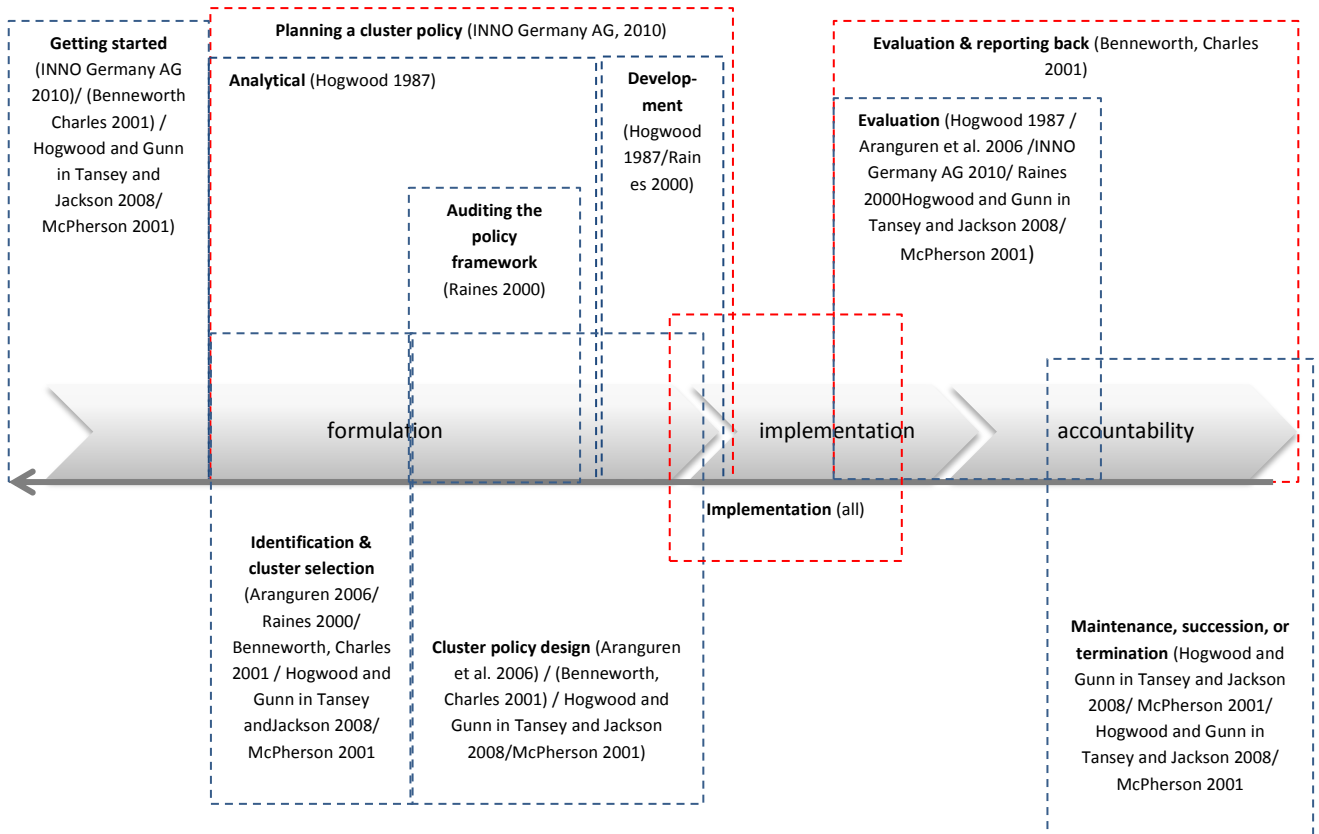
**Getting started** (INNO Germany AG 2010)/ (Benneworth Charles 2001) / Hogwood and Gunn in Tansey and Jackson 2008/ McPherson 2001)

**Planning a cluster policy** (INNO Germany AG, 2010)

**Analytical** (Hogwood 1987)

**Auditing the policy framework** (Raines 2000)

**Development** (Hogwood 1987/Raines 2000)

**Evaluation & reporting back** (Benneworth, Charles 2001)

**Evaluation** (Hogwood 1987 / Aranguren et al. 2006 /INNO Germany AG 2010/ Raines 2000Hogwood and Gunn in Tansey and Jackson 2008/ McPherson 2001)

formulation

implementation

accountability

**Implementation** (all)

**Identification & cluster selection** (Aranguren 2006/ Raines 2000/ Benneworth, Charles 2001 / Hogwood and Gunn in Tansey andJackson 2008/ McPherson 2001

**Cluster policy design** (Aranguren et al. 2006) / (Benneworth, Charles 2001) / Hogwood and Gunn in Tansey and Jackson 2008/McPherson 2001)

**Maintenance, succession, or termination** (Hogwood and Gunn in Tansey and Jackson 2008/ McPherson 2001/ Hogwood and Gunn in Tansey and Jackson 2008/ McPherson 2001